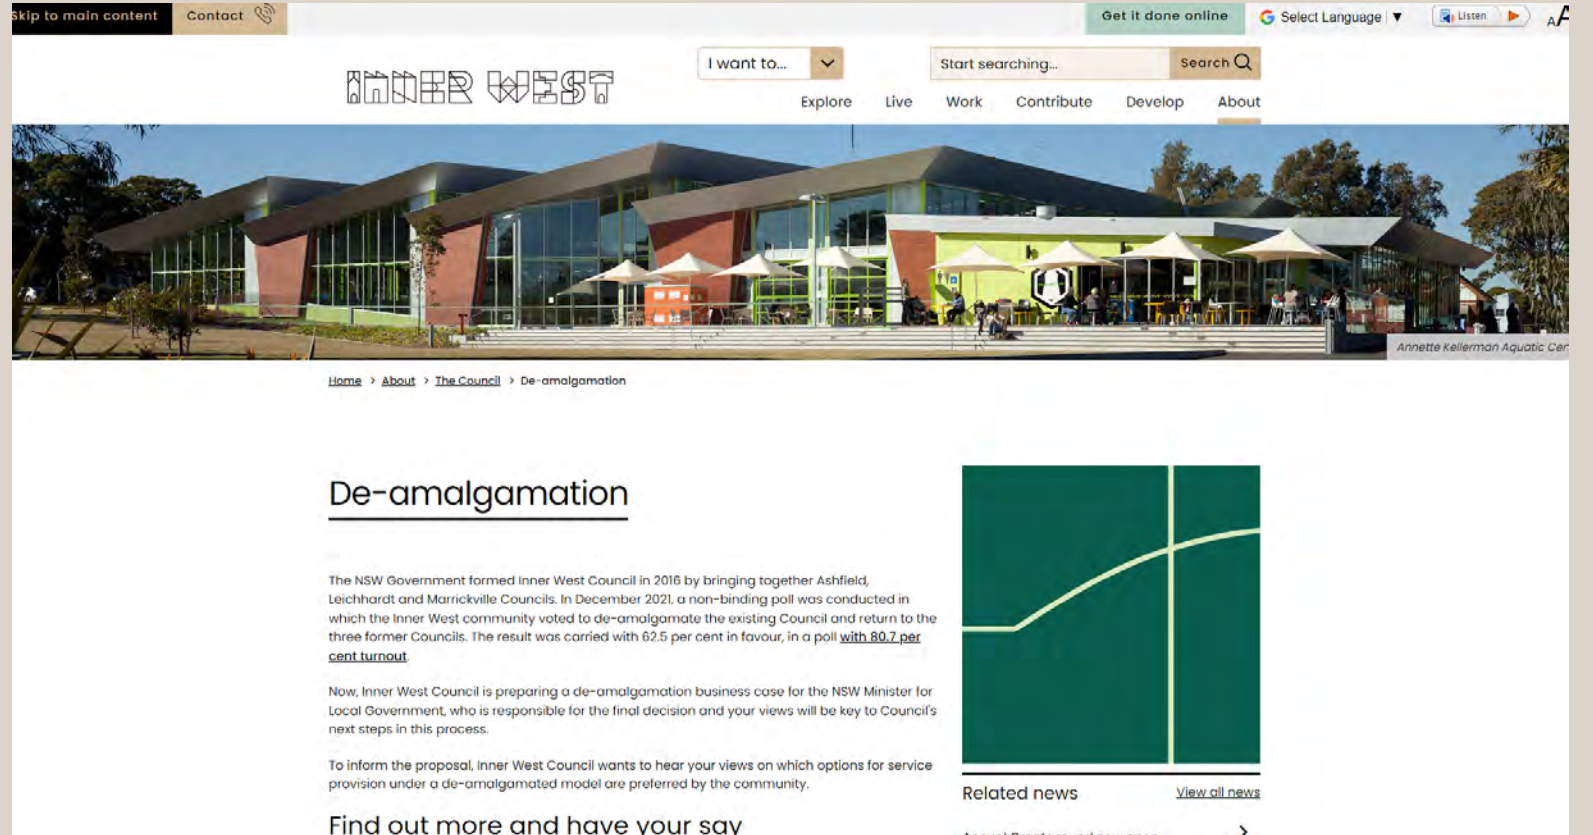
Skip to main content Contact

Get it done online Select Language ▼ Listen AA

INNER WEST

I want to...

Start searching... Search

Explore Live Work Contribute Develop About

Annette Kellerman Aquatic Cen

Home > About > The Council > De-amalgamation

De-amalgamation

The NSW Government formed Inner West Council in 2016 by bringing together Ashfield, Leichhardt and Marrickville Councils. In December 2021, a non-binding poll was conducted in which the Inner West community voted to de-amalgamate the existing Council and return to the three former Councils. The result was carried with 62.5 per cent in favour, in a poll with 80.7 per cent turnout.

Now, Inner West Council is preparing a de-amalgamation business case for the NSW Minister for Local Government, who is responsible for the final decision and your views will be key to Council's next steps in this process.

To inform the proposal, Inner West Council wants to hear your views on which options for service provision under a de-amalgamated model are preferred by the community.

Find out more and have your say

Related news View all news